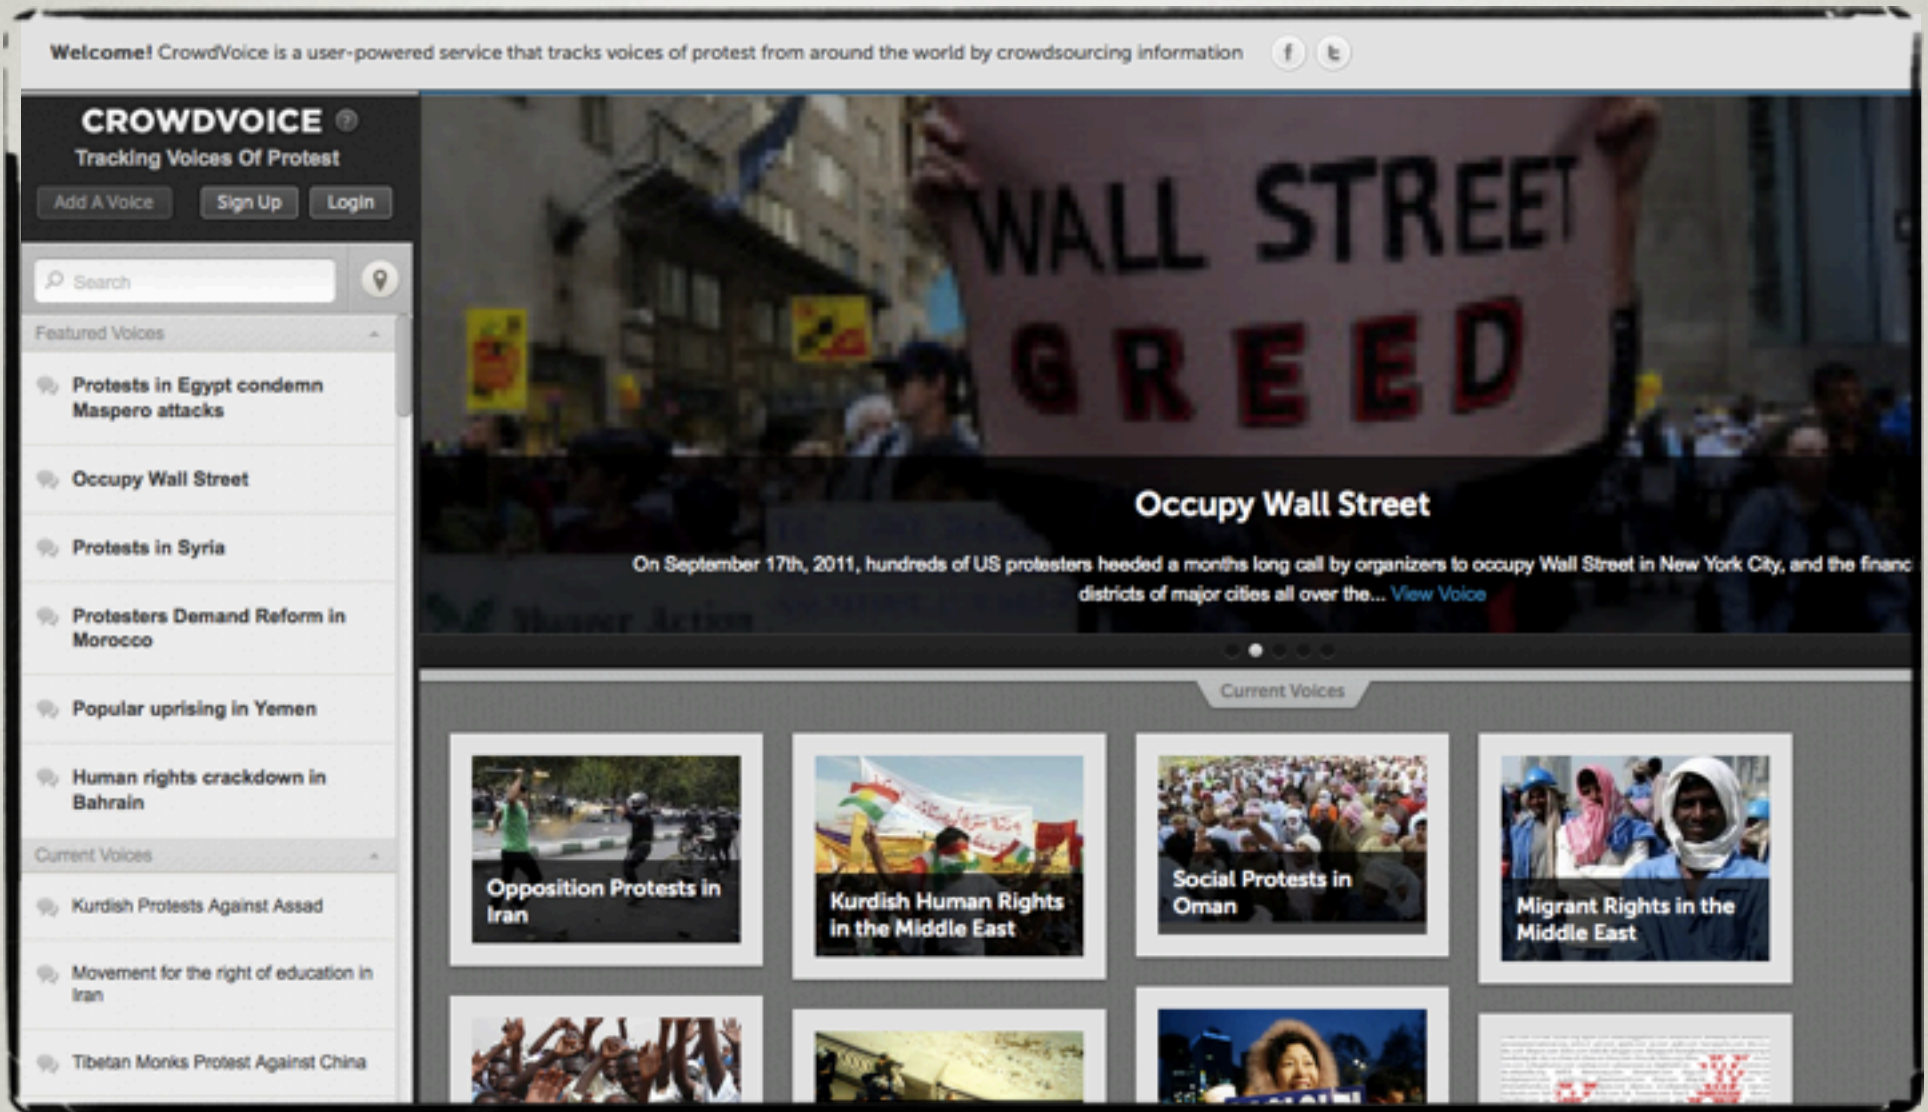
Welcome! CrowdVoice is a user-powered service that tracks voices of protest from around the world by crowdsourcing information

CROWDVOICE

Tracking Voices Of Protest

Add A Voice Sign Up Login

Search

Featured Voices

Protests in Egypt condemn Maspero attacks

Occupy Wall Street

Protests in Syria

Protesters Demand Reform in Morocco

Popular uprising in Yemen

Human rights crackdown in Bahrain

Current Voices

Kurdish Protests Against Assad

Movement for the right of education in Iran

Tibetan Monks Protest Against China

WALL STREET GREED

Occupy Wall Street

On September 17th, 2011, hundreds of US protesters heeded a months long call by organizers to occupy Wall Street in New York City, and the financ districts of major cities all over the... View Voice

Current Voices

Opposition Protests in Iran

Kurdish Human Rights in the Middle East

Social Protests in Oman

Migrant Rights in the Middle East